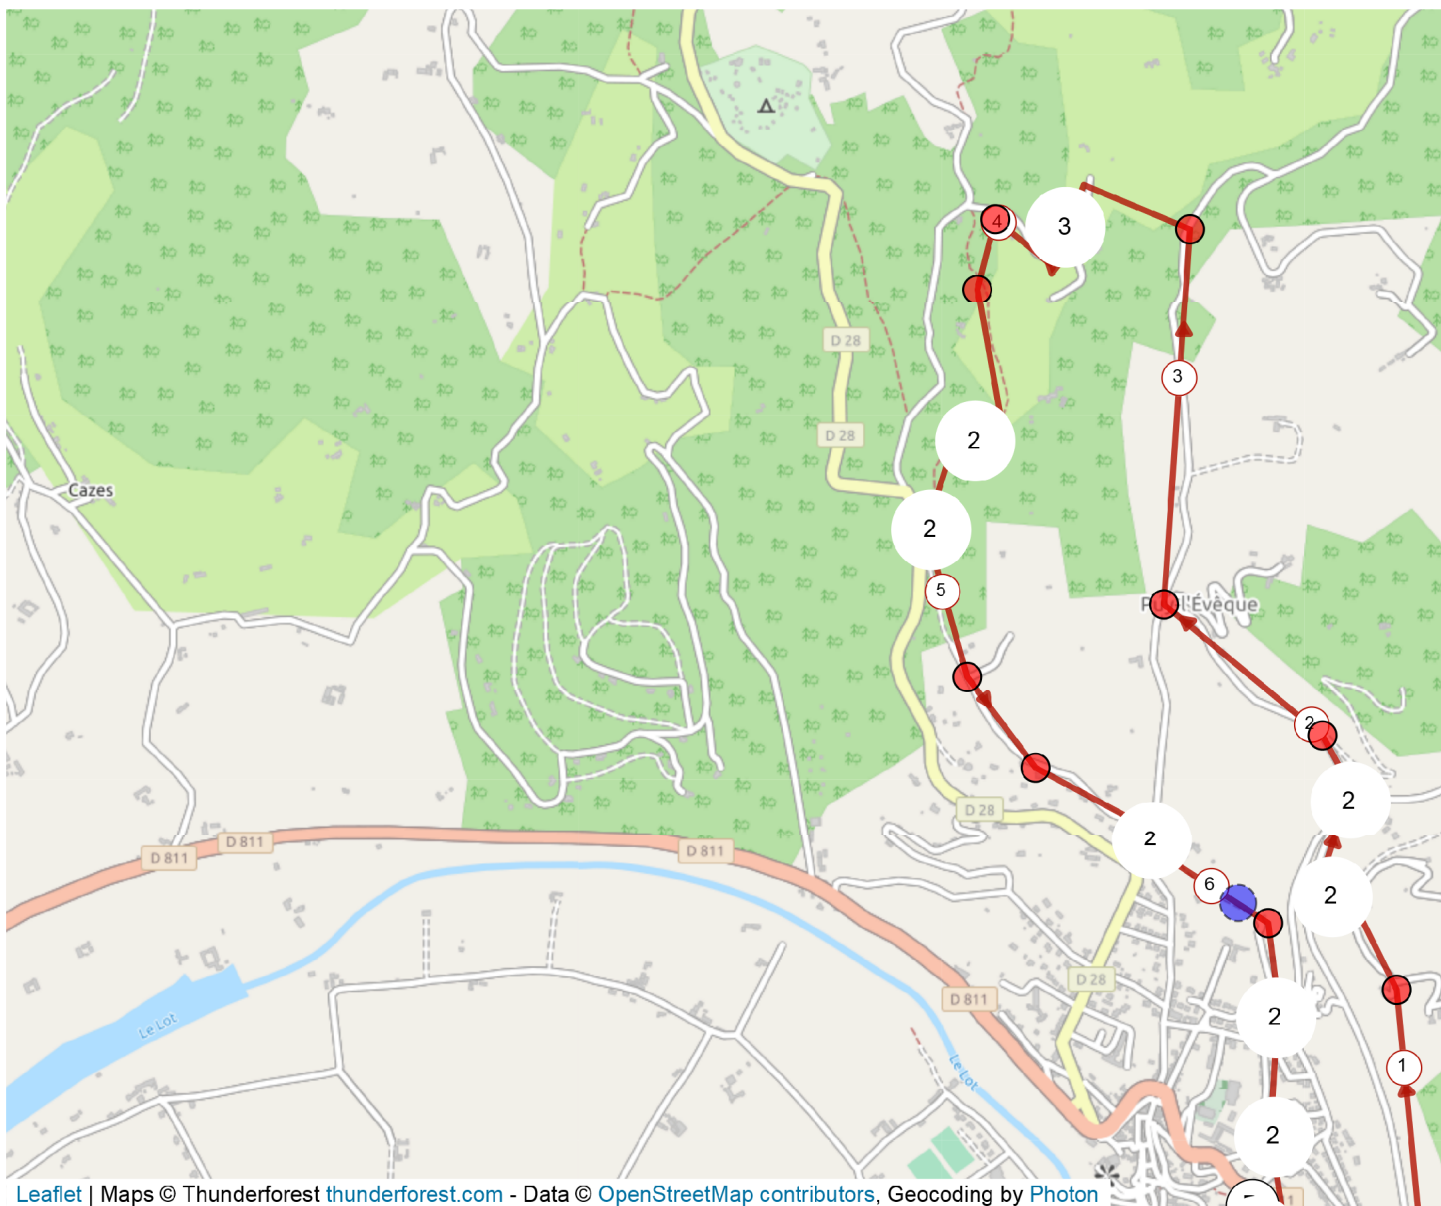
4
3
D 28
3
2
D 28
Cazes
2
5
P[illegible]l'Évêque
2
2
D 28
2
D 811
D 811
D 811
6
2
D 28
D 811
2
Le Lot
1
Le Lot
2
Leaflet | Maps © Thunderforest thunderforest.com - Data © OpenStreetMap contributors, Geocoding by Photon